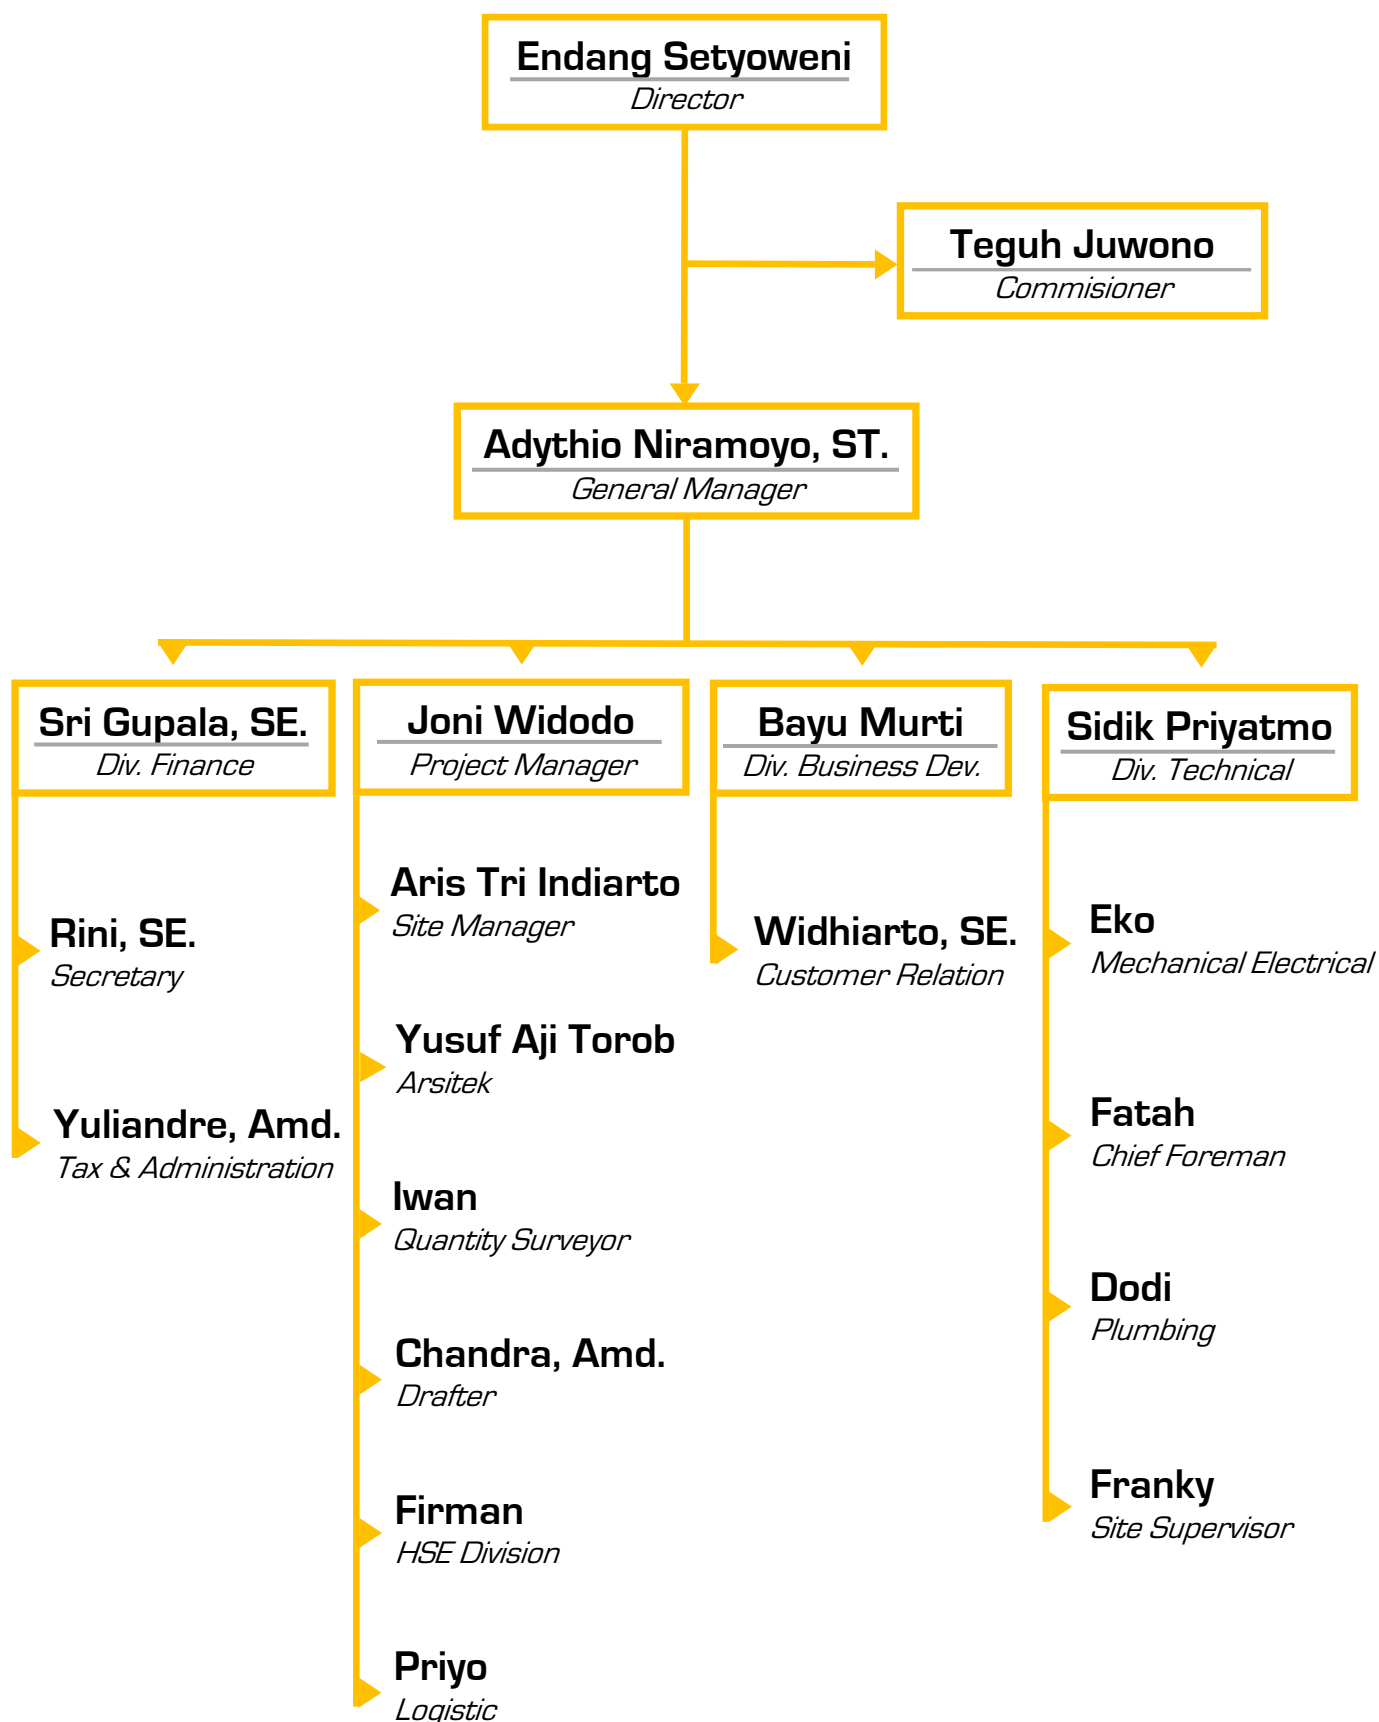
Endang Setyoweni
Director

Teguh Juwono
Commisioner

Adythio Niramoyo, ST.
General Manager

Sri Gupala, SE.
Div. Finance

Rini, SE.
Secretary

Yuliandre, Amd.
Tax & Administration

Joni Widodo
Project Manager

Aris Tri Indiarto
Site Manager

Yusuf Aji Torob
Arsitek

Iwan
Quantity Surveyor

Chandra, Amd.
Drafter

Firman
HSE Division

Priyo
Logistic

Bayu Murti
Div. Business Dev.

Widhiarto, SE.
Customer Relation

Sidik Priyatmo
Div. Technical

Eko
Mechanical Electrical

Fatah
Chief Foreman

Dodi
Plumbing

Franky
Site Supervisor